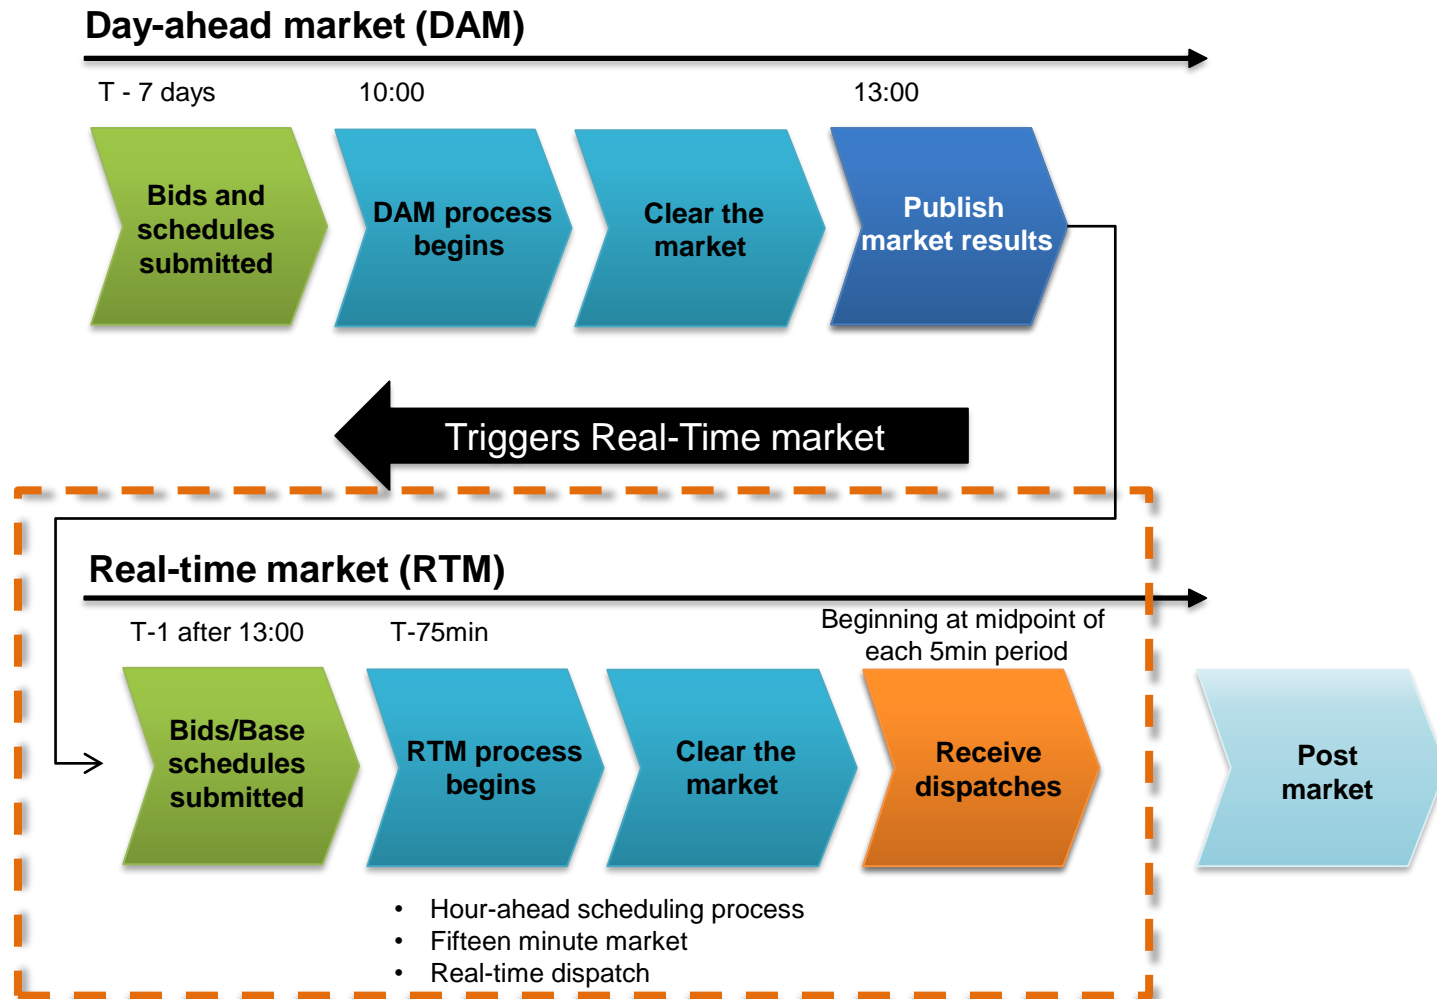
Day-ahead market (DAM)

T - 7 days

10:00

13:00

Bids and schedules submitted

DAM process begins

Clear the market

Publish market results

Triggers Real-Time market

Real-time market (RTM)

T-1 after 13:00

T-75min

Beginning at midpoint of each 5min period

Bids/Base schedules submitted

RTM process begins

Clear the market

Receive dispatches

Post market

• Hour-ahead scheduling process
• Fifteen minute market
• Real-time dispatch